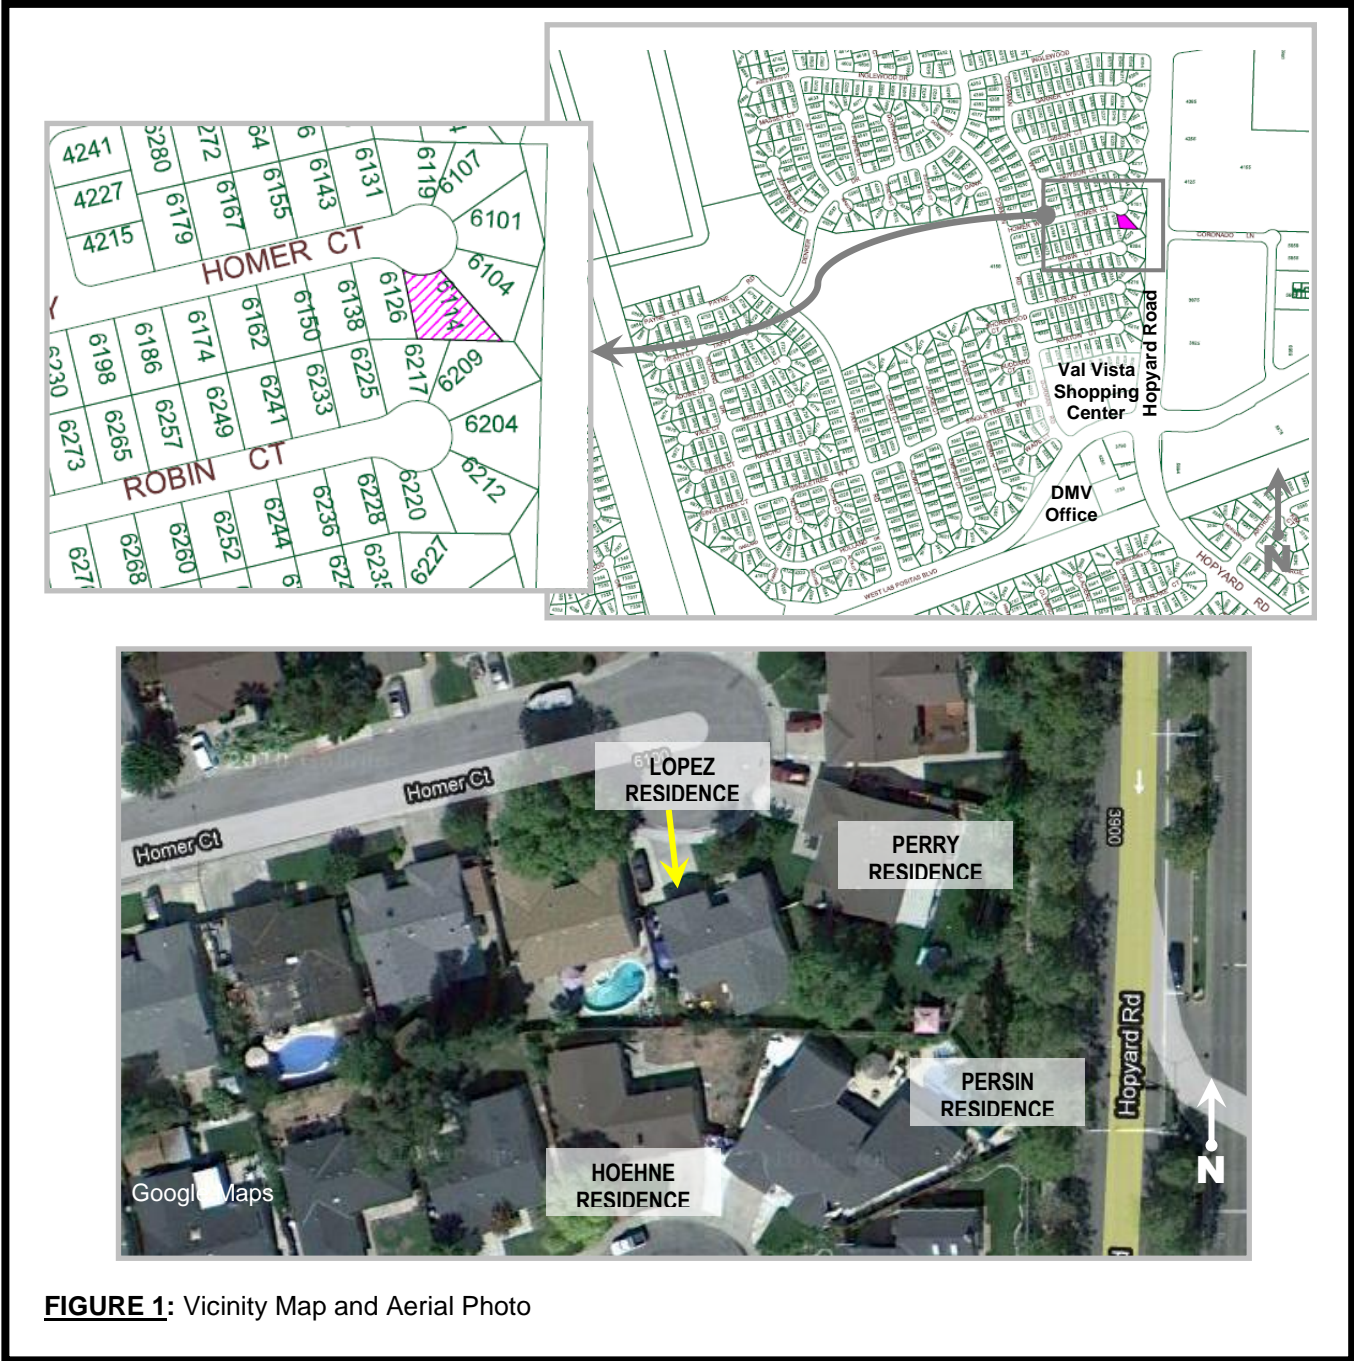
4241
4227
4215
6280
6272
64
6
6179
6167
6155
6143
6131
6119
6107
6101
HOMER CT
6104
6126
6114
6138
6150
6162
6174
6186
6198
6230
6217
6209
6225
6233
6241
6249
6257
6265
6273
6204
ROBIN CT
6212
6220
6228
6236
6244
6252
6260
6268
627
6235
6227

Val Vista Shopping Center
Hopyard Road
DMV Office
N

LOPEZ RESIDENCE
PERRY RESIDENCE
PERSIN RESIDENCE
HOEHNE RESIDENCE
Homer Ct
Homer Ct
Hopyard Rd
3900
N
Google Maps

FIGURE 1: Vicinity Map and Aerial Photo